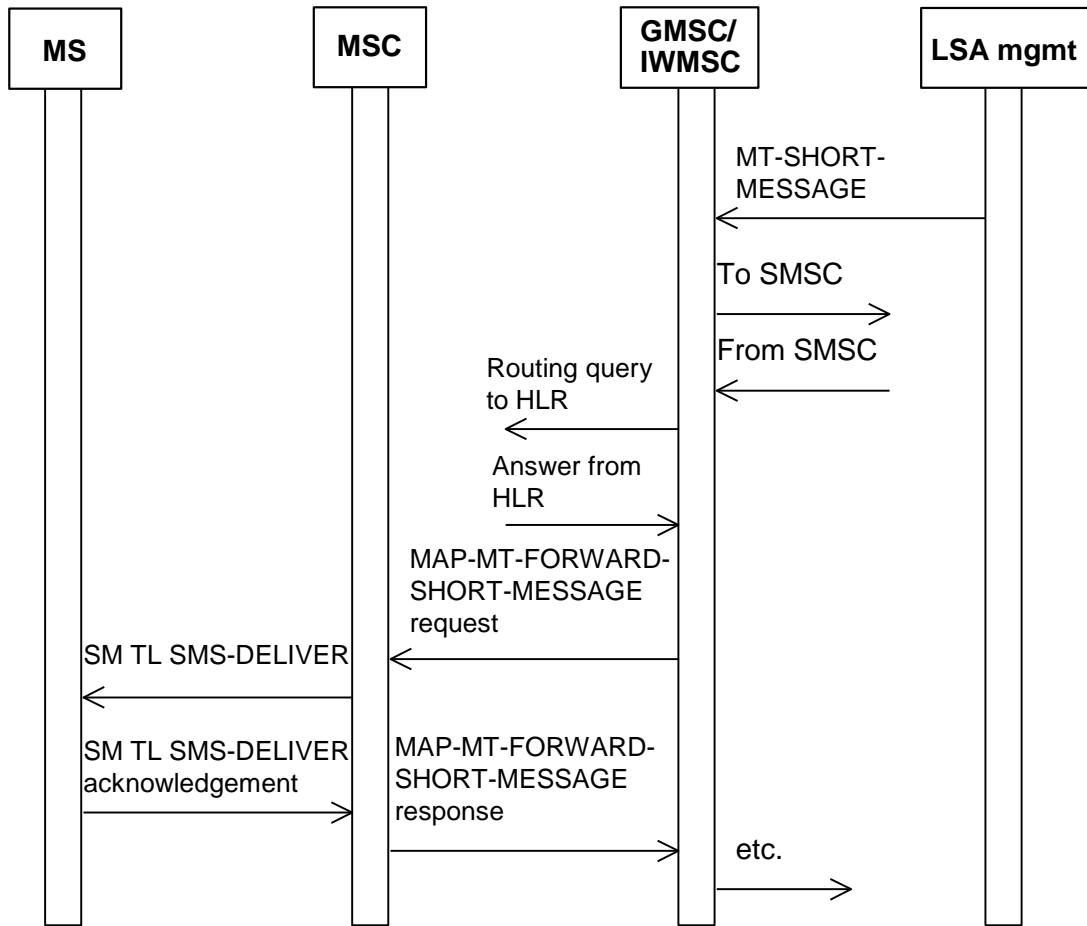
MS

MSC

GMSC/ IWMSC

LSA mgmt

MT-SHORT-MESSAGE

To SMSC

From SMSC

Routing query to HLR

Answer from HLR

MAP-MT-FORWARD-SHORT-MESSAGE request

SM TL SMS-DELIVER

SM TL SMS-DELIVER acknowledgement

MAP-MT-FORWARD-SHORT-MESSAGE response

etc.